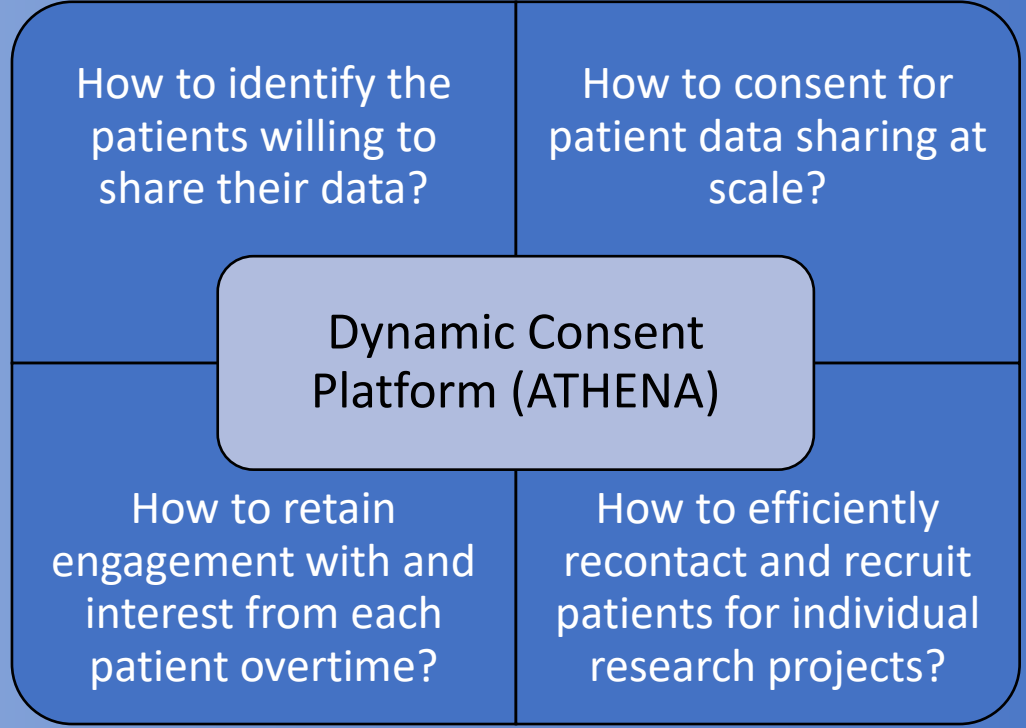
How to identify the patients willing to share their data?

How to consent for patient data sharing at scale?

Dynamic Consent Platform (ATHENA)

How to retain engagement with and interest from each patient overtime?

How to efficiently recontact and recruit patients for individual research projects?